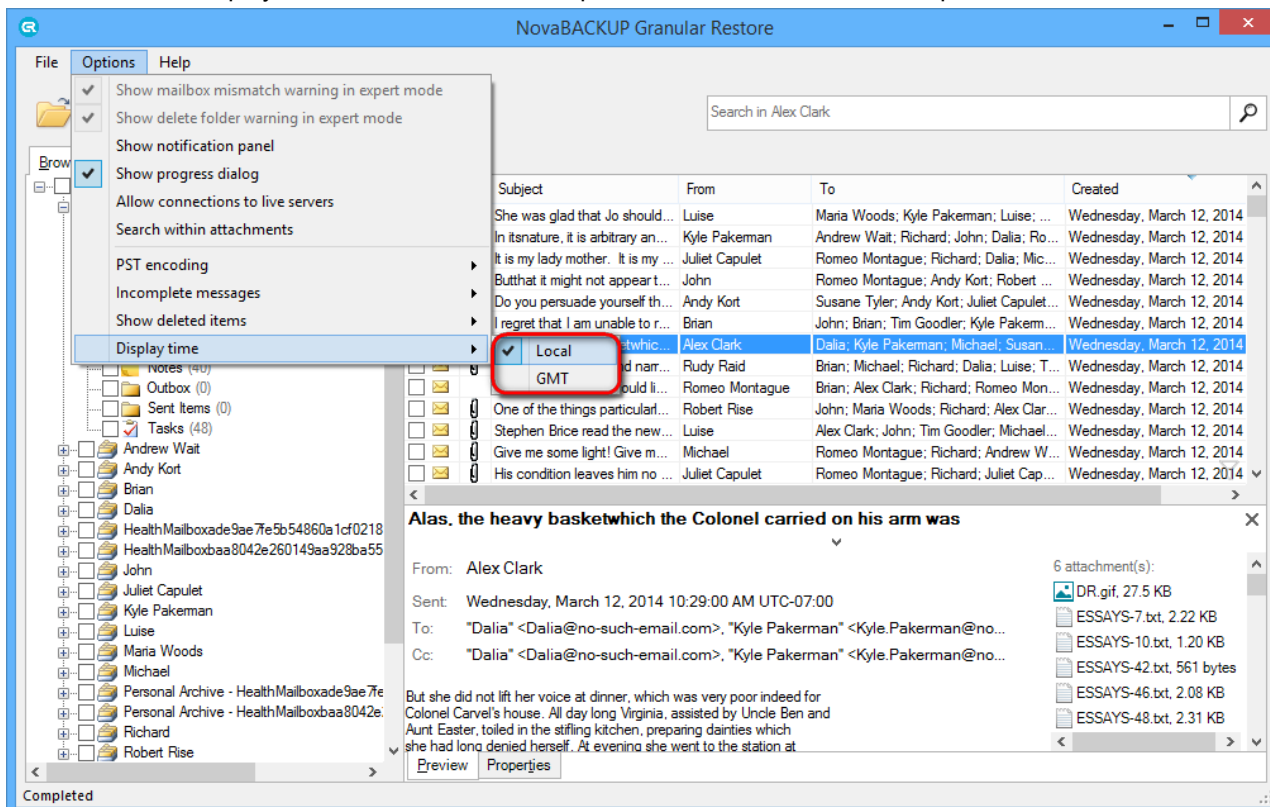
NovaBACKUP Granular Restore

File Options Help

Show mailbox mismatch warning in expert mode
Show delete folder warning in expert mode
Show notification panel
Show progress dialog
Allow connections to live servers
Search within attachments
PST encoding
Incomplete messages
Show deleted items
Display time

Local
GMT

Search in Alex Clark

Brow

Notes (40)
Outbox (0)
Sent Items (0)
Tasks (48)
Andrew Wait
Andy Kort
Brian
Dalia
HealthMailboxade9ae7fe5b54860a1cf0218
HealthMailboxbaa8042e260149aa928ba55
John
Juliet Capulet
Kyle Pakerman
Luise
Maria Woods
Michael
Personal Archive - HealthMailboxade9ae7fe
Personal Archive - HealthMailboxbaa8042e
Richard
Robert Rise

| Subject | From | To | Created |
|---|---|---|---|
| She was glad that Jo should... | Luise | Maria Woods; Kyle Pakerman; Luise; ... | Wednesday, March 12, 2014 |
| In itsnature, it is arbitrary an... | Kyle Pakerman | Andrew Wait; Richard; John; Dalia; Ro... | Wednesday, March 12, 2014 |
| It is my lady mother. It is my ... | Juliet Capulet | Romeo Montague; Richard; Dalia; Mic... | Wednesday, March 12, 2014 |
| Butthat it might not appear t... | John | Romeo Montague; Andy Kort; Robert ... | Wednesday, March 12, 2014 |
| Do you persuade yourself th... | Andy Kort | Susane Tyler; Andy Kort; Juliet Capulet... | Wednesday, March 12, 2014 |
| I regret that I am unable to r... | Brian | John; Brian; Tim Goodler; Kyle Pakerm... | Wednesday, March 12, 2014 |
| etwhic... | Alex Clark | Dalia; Kyle Pakerman; Michael; Susan... | Wednesday, March 12, 2014 |
| d narr... | Rudy Raid | Brian; Michael; Richard; Dalia; Luise; T... | Wednesday, March 12, 2014 |
| ould li... | Romeo Montague | Brian; Alex Clark; Richard; Romeo Mon... | Wednesday, March 12, 2014 |
| One of the things particularl... | Robert Rise | John; Maria Woods; Richard; Alex Clar... | Wednesday, March 12, 2014 |
| Stephen Brice read the new... | Luise | Alex Clark; John; Tim Goodler; Michael... | Wednesday, March 12, 2014 |
| Give me some light! Give m... | Michael | Romeo Montague; Richard; Andrew W... | Wednesday, March 12, 2014 |
| His condition leaves him no ... | Juliet Capulet | Romeo Montague; Richard; Juliet Cap... | Wednesday, March 12, 2014 |

Alas, the heavy basketwhich the Colonel carried on his arm was

From: Alex Clark
Sent: Wednesday, March 12, 2014 10:29:00 AM UTC-07:00
To: "Dalia" <Dalia@no-such-email.com>, "Kyle Pakerman" <Kyle.Pakerman@no...
Cc: "Dalia" <Dalia@no-such-email.com>, "Kyle Pakerman" <Kyle.Pakerman@no...

6 attachment(s):
DR.gif, 27.5 KB
ESSAYS-7.txt, 2.22 KB
ESSAYS-10.txt, 1.20 KB
ESSAYS-42.txt, 561 bytes
ESSAYS-46.txt, 2.08 KB
ESSAYS-48.txt, 2.31 KB

But she did not lift her voice at dinner, which was very poor indeed for Colonel Carvel's house. All day long Virginia, assisted by Uncle Ben and Aunt Easter, toiled in the stifling kitchen, preparing dainties which she had long denied herself. At evening she went to the station at

Preview Properties

Completed